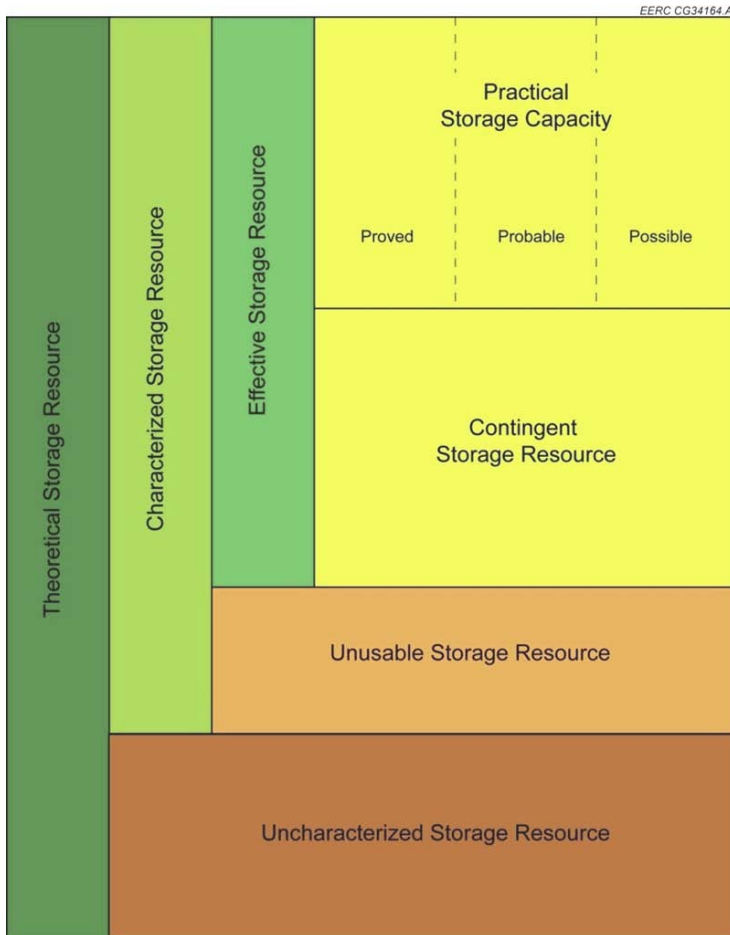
EERC CG34164.A

Theoretical Storage Resource

Characterized Storage Resource

Effective Storage Resource

Practical Storage Capacity

Proved

Probable

Possible

Contingent Storage Resource

Unusable Storage Resource

Uncharacterized Storage Resource